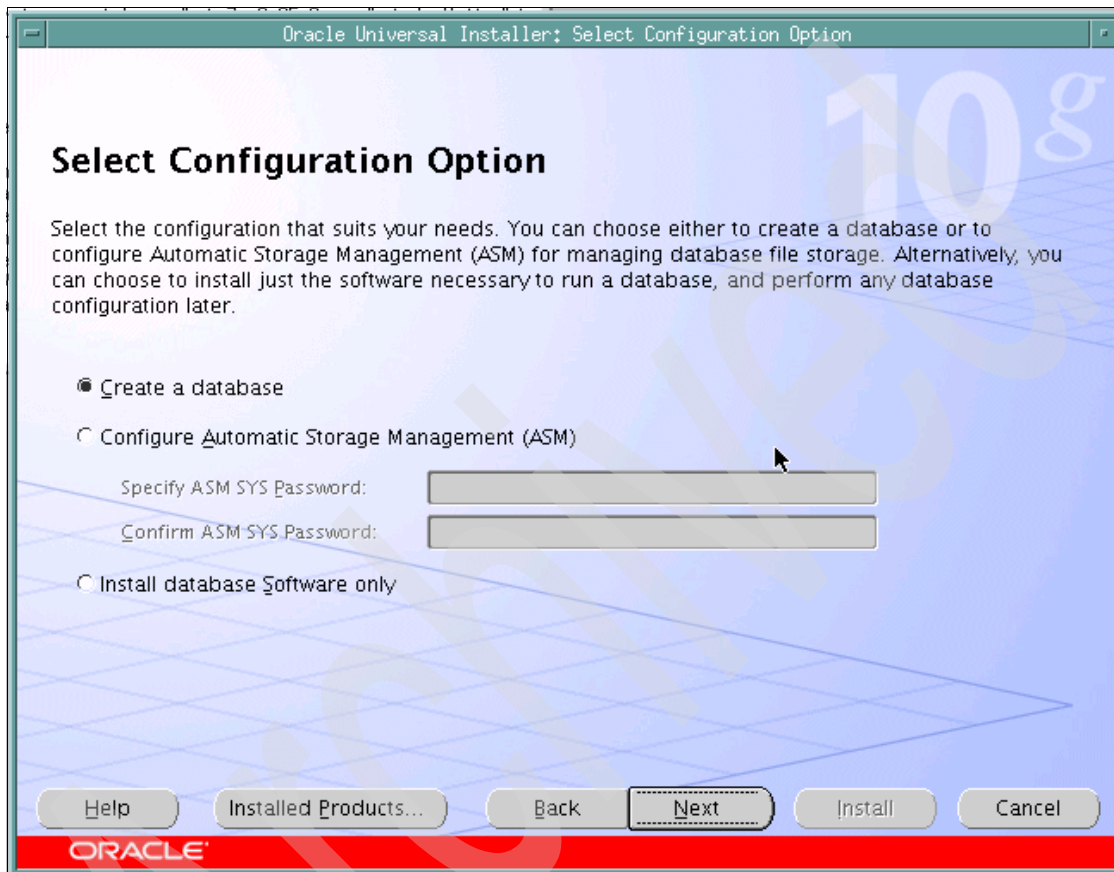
Oracle Universal Installer: Select Configuration Option

10g

Select Configuration Option

Select the configuration that suits your needs. You can choose either to create a database or to configure Automatic Storage Management (ASM) for managing database file storage. Alternatively, you can choose to install just the software necessary to run a database, and perform any database configuration later.

Create a database

Configure Automatic Storage Management (ASM)

Specify ASM SYS Password:

Confirm ASM SYS Password:

Install database Software only

Help

Installed Products...

Back

Next

Install

Cancel

ORACLE